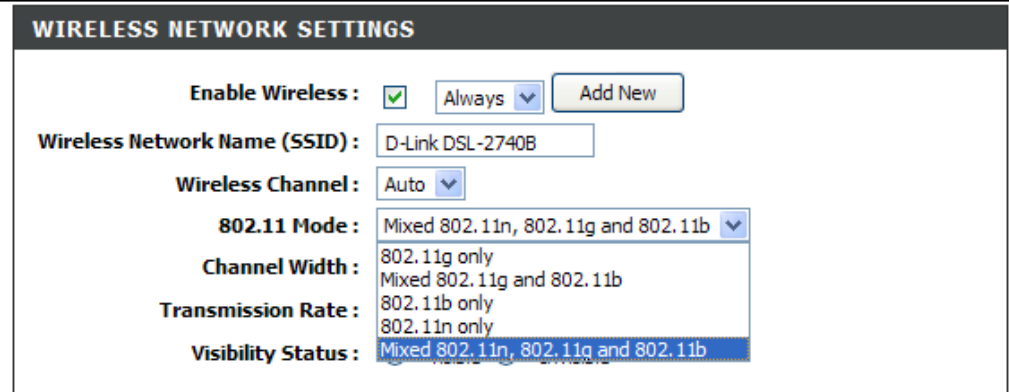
WIRELESS NETWORK SETTINGS

Enable Wireless : Always Add New

Wireless Network Name (SSID) : D-Link DSL-2740B

Wireless Channel : Auto

802.11 Mode : Mixed 802.11n, 802.11g and 802.11b

Channel Width :

Transmission Rate :

Visibility Status :

802.11g only
Mixed 802.11g and 802.11b
802.11b only
802.11n only
Mixed 802.11n, 802.11g and 802.11b